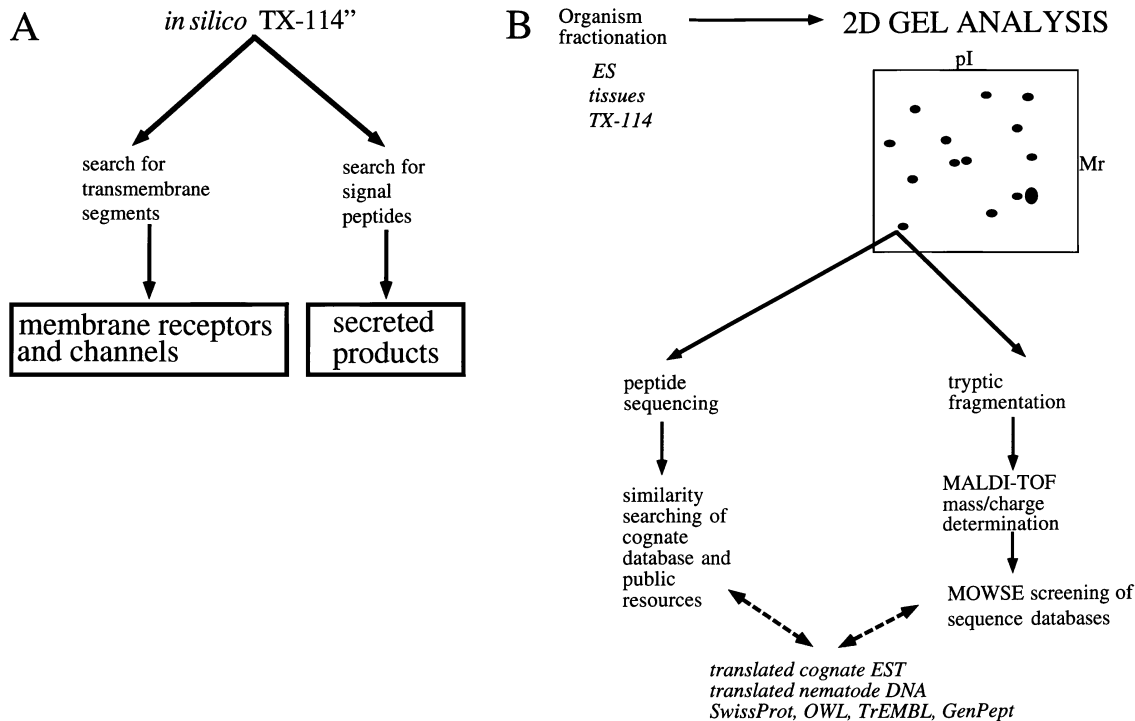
A

*in silico* TX-114"

search for transmembrane segments

search for signal peptides

membrane receptors and channels

secreted products

B

Organism fractionation

*ES*
*tissues*
*TX-114*

2D GEL ANALYSIS

pI

Mr

peptide sequencing

tryptic fragmentation

similarity searching of cognate database and public resources

MALDI-TOF mass/charge determination

MOWSE screening of sequence databases

*translated cognate EST*
*translated nematode DNA*
*SwissProt, OWL, TrEMBL, GenPept*